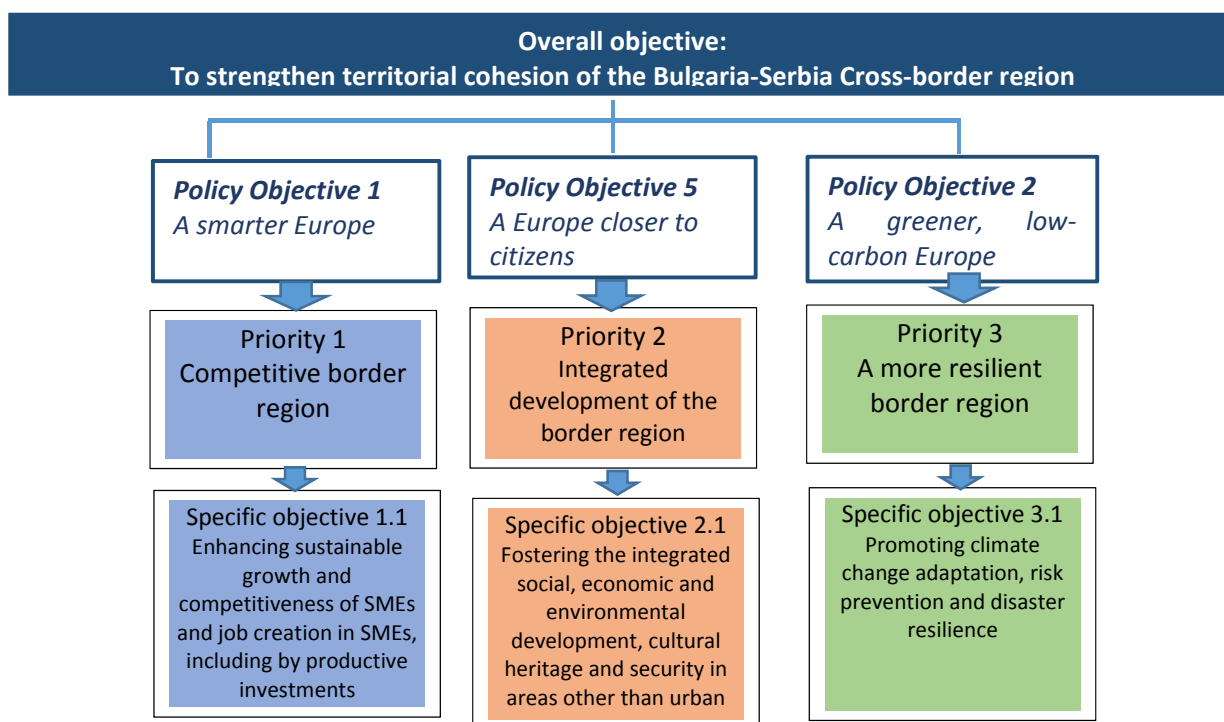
Overall objective:
To strengthen territorial cohesion of the Bulgaria-Serbia Cross-border region

Policy Objective 1
A smarter Europe

Priority 1
Competitive border region

Specific objective 1.1
Enhancing sustainable growth and competitiveness of SMEs and job creation in SMEs, including by productive investments

Policy Objective 5
A Europe closer to citizens

Priority 2
Integrated development of the border region

Specific objective 2.1
Fostering the integrated social, economic and environmental development, cultural heritage and security in areas other than urban

Policy Objective 2
A greener, low-carbon Europe

Priority 3
A more resilient border region

Specific objective 3.1
Promoting climate change adaptation, risk prevention and disaster resilience